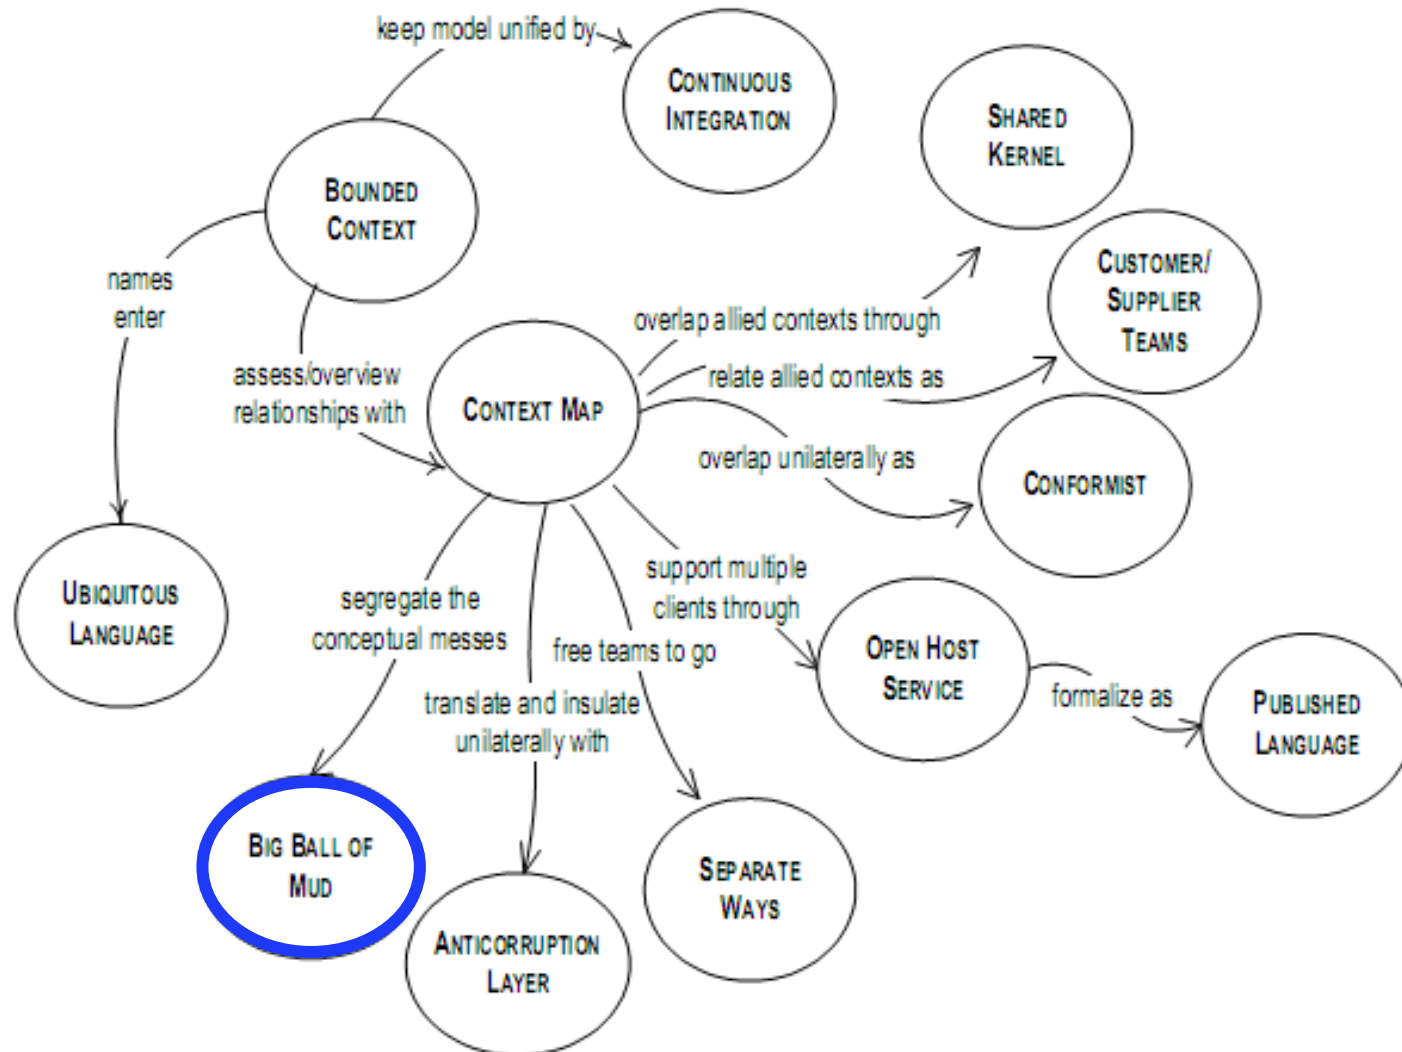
keep model unified by

Continuous Integration

Shared Kernel

Bounded Context

Customer/ Supplier Teams

names enter

overlap allied contexts through

relate allied contexts as

assess/overview relationships with

Context Map

overlap unilaterally as

Conformist

Ubiquitous Language

segregate the conceptual messes

support multiple clients through

free teams to go

Open Host Service

formalize as

Published Language

translate and insulate unilaterally with

Big Ball of Mud

Separate Ways

Anticorruption Layer